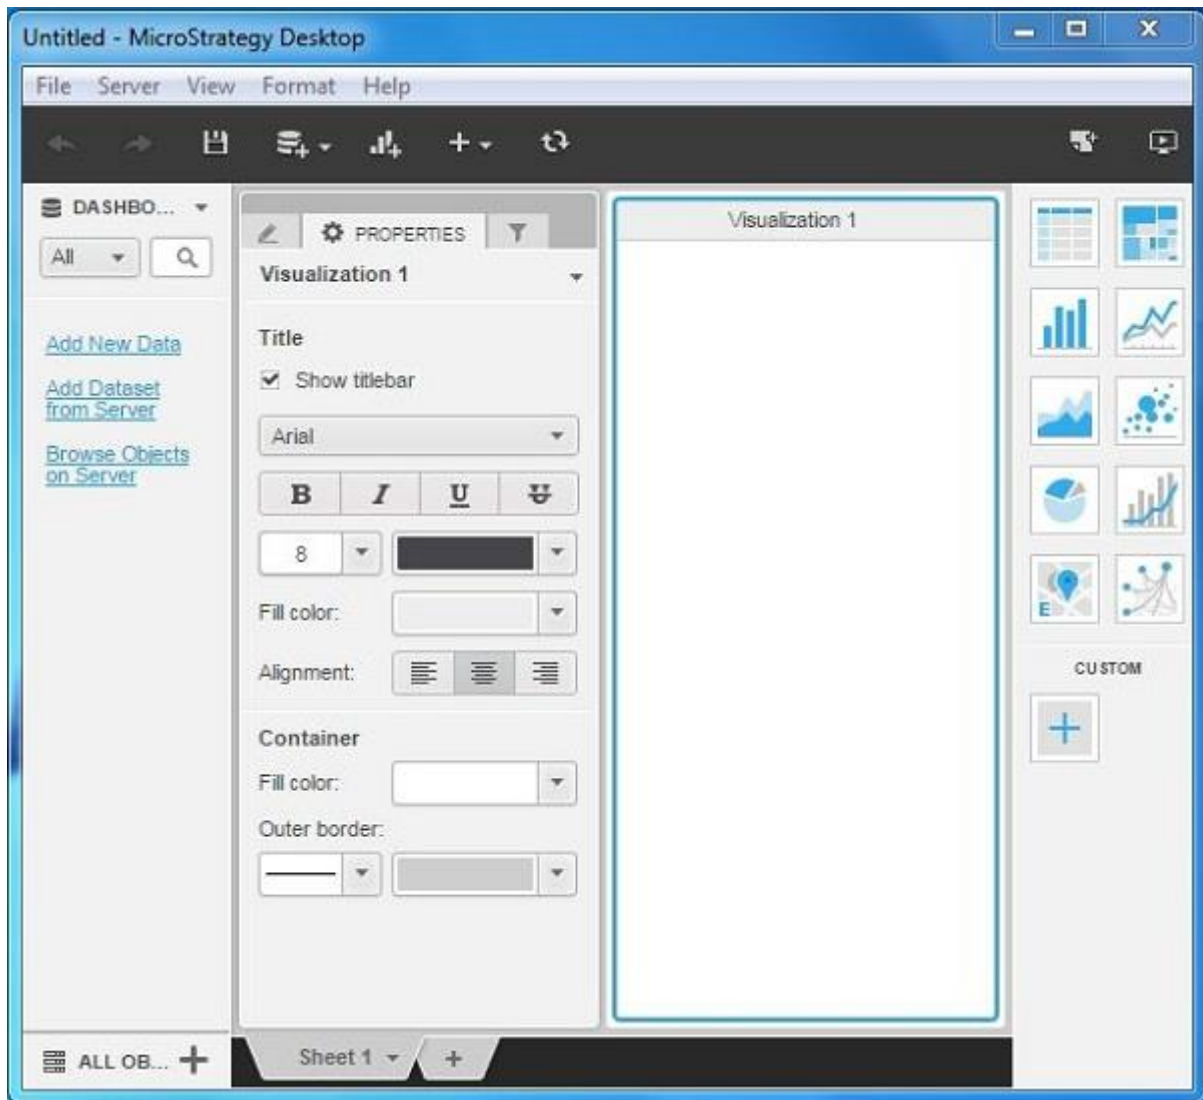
Untitled - MicroStrategy Desktop

File Server View Format Help

DASHBO...

All

Add New Data

Add Dataset from Server

Browse Objects on Server

PROPERTIES

Visualization 1

Title

Show titlebar

Arial

B I U

8

Fill color:

Alignment:

Container

Fill color:

Outer border:

Visualization 1

CUSTOM

ALL OB...

Sheet 1